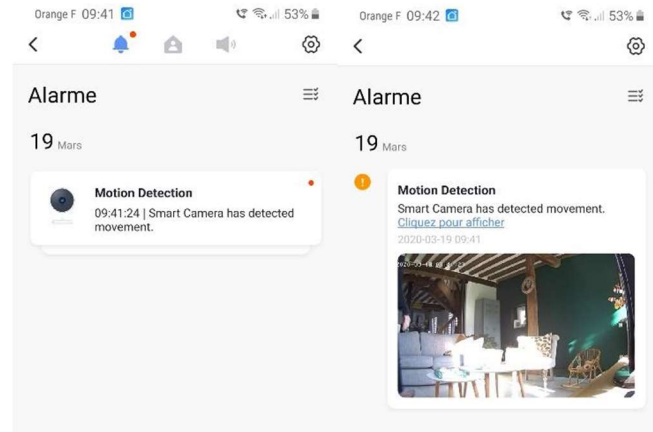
Orange F 09:41 53%

Alarme

19 Mars

Motion Detection
09:41:24 | Smart Camera has detected movement.

Orange F 09:42 53%

Alarme

19 Mars

Motion Detection
Smart Camera has detected movement.
Cliquez pour afficher
2020-03-19 09:41

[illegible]